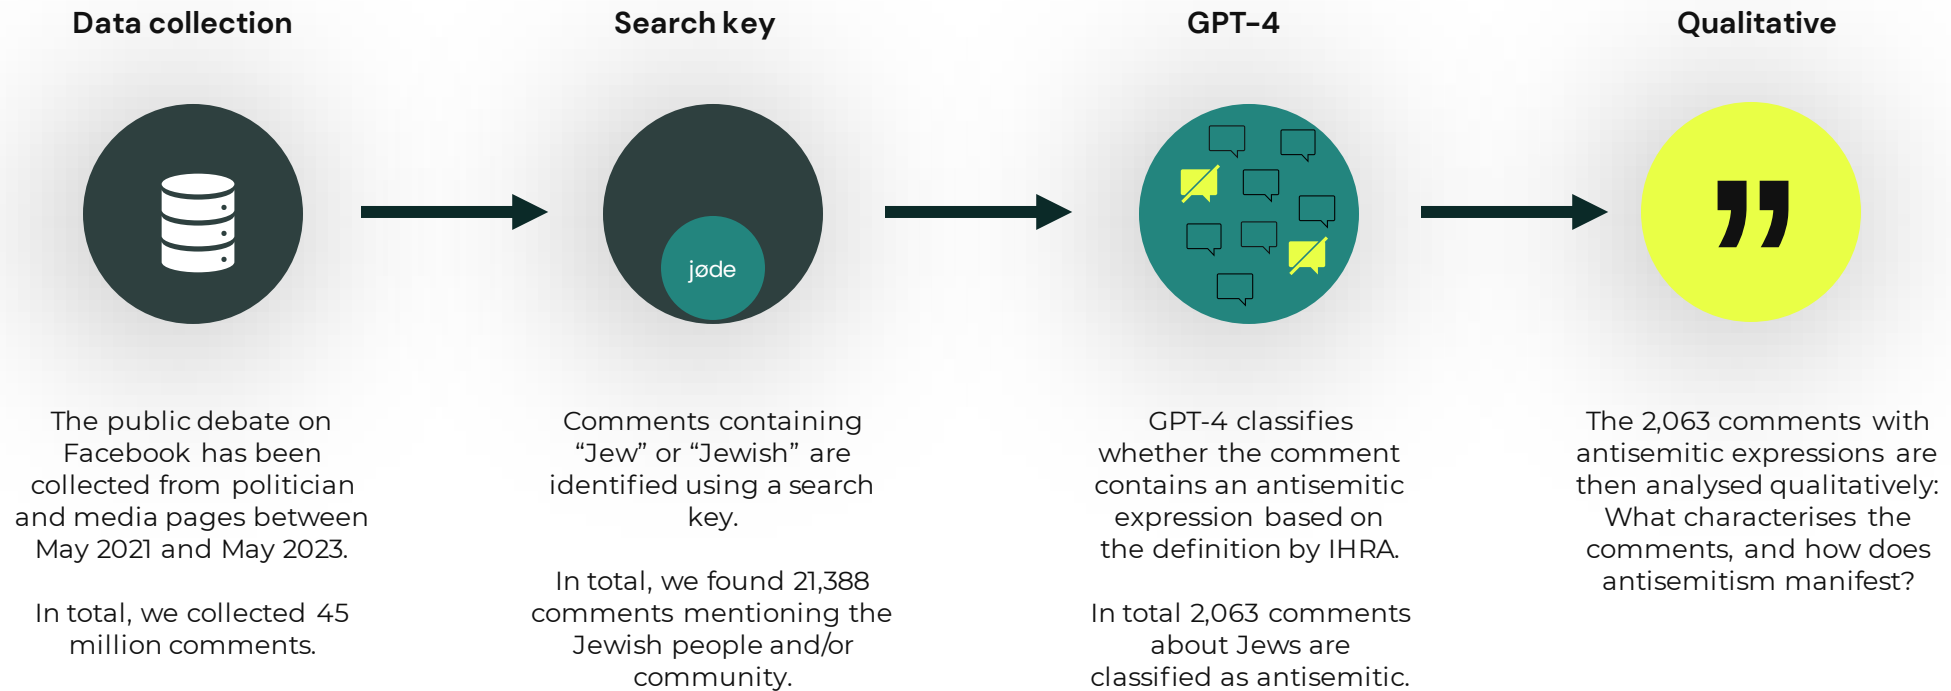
Data collection

The public debate on Facebook has been collected from politician and media pages between May 2021 and May 2023.

In total, we collected 45 million comments.

Search key

jøde

Comments containing "Jew" or "Jewish" are identified using a search key.

In total, we found 21,388 comments mentioning the Jewish people and/or community.

GPT-4

GPT-4 classifies whether the comment contains an antisemitic expression based on the definition by IHRA.

In total 2,063 comments about Jews are classified as antisemitic.

Qualitative

The 2,063 comments with antisemitic expressions are then analysed qualitatively: What characterises the comments, and how does antisemitism manifest?